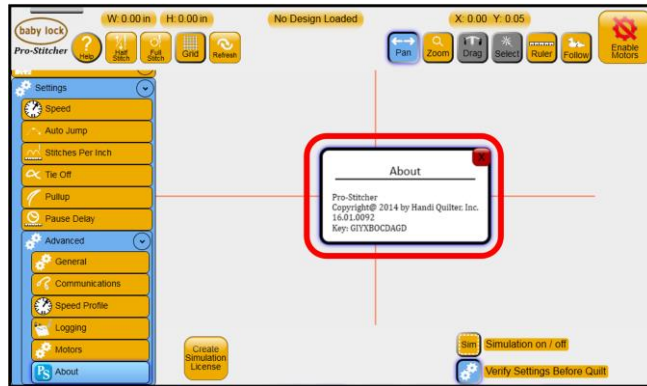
baby lock
Pro-Stitcher

W: 0.00 in H: 0.00 in

Help Half Stitch Full Stitch Grid Refresh

No Design Loaded

X: 0.00 Y: 0.05

Pan Zoom Drag Select Ruler Follow

Enable Motors

Settings
Speed
Auto Jump
Stitches Per Inch
Tie Off
Pullup
Pause Delay
Advanced
General
Communications
Speed Profile
Logging
Motors
About

About
Pro-Stitcher
Copyright@ 2014 by Handi Quilter. Inc.
16.01.0092
Key: GIYXBOCDAGD

Create Simulation License

Sim Simulation on / off

Verify Settings Before Quilt